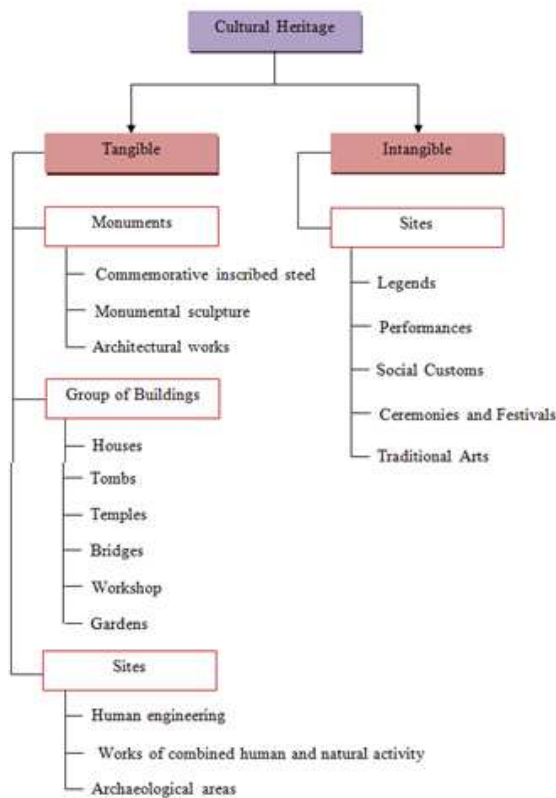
Cultural Heritage

Tangible

Intangible

Monuments

Commemorative inscribed steel

Monumental sculpture

Architectural works

Group of Buildings

Houses

Tombs

Temples

Bridges

Workshop

Gardens

Sites

Human engineering

Works of combined human and natural activity

Archaeological areas

Sites

Legends

Performances

Social Customs

Ceremonies and Festivals

Traditional Arts